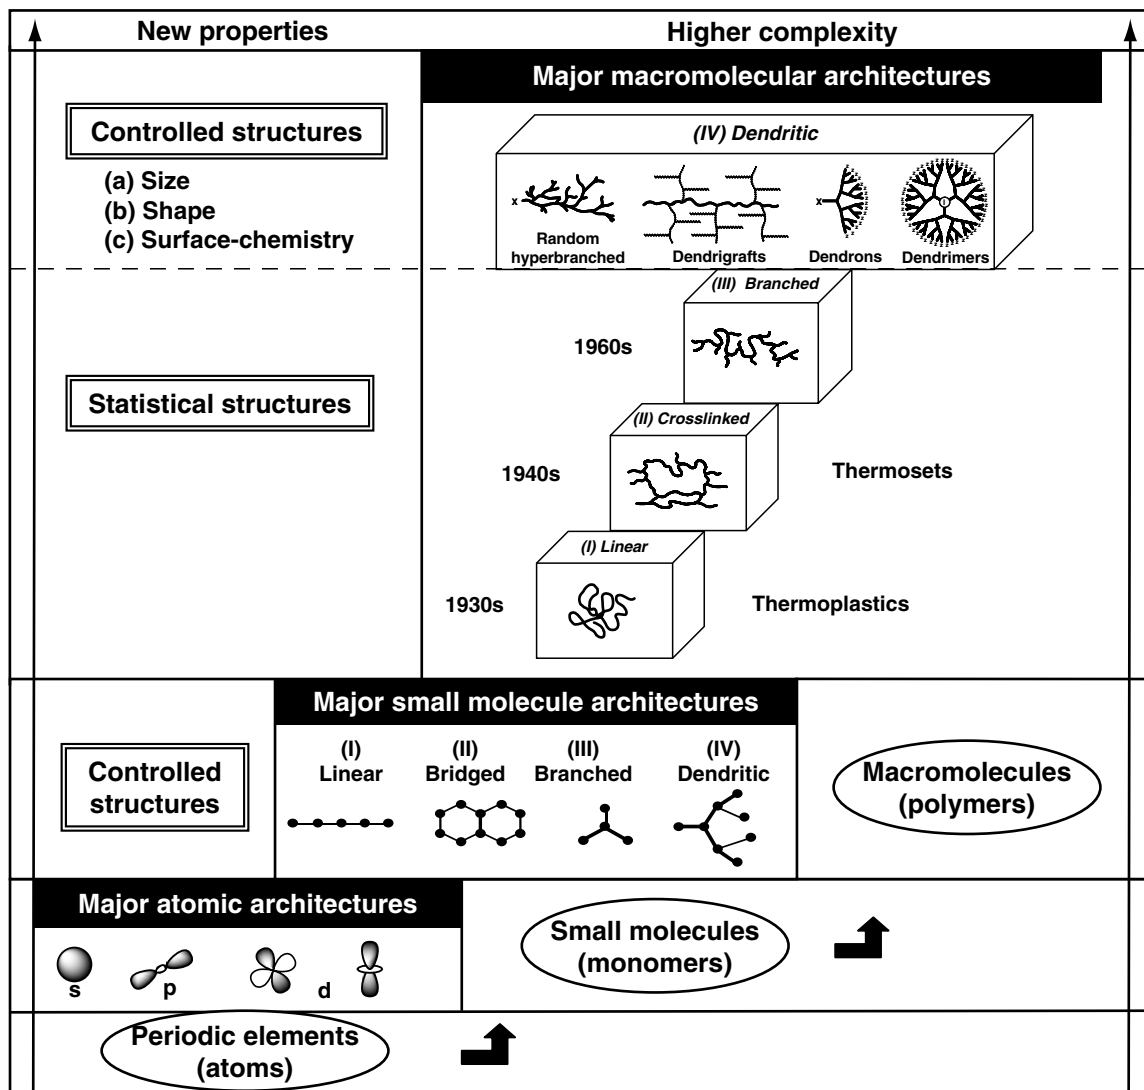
New properties

Higher complexity

Major macromolecular architectures

Controlled structures

(a) Size
(b) Shape
(c) Surface-chemistry

(IV) Dendritic

x

Random hyperbranched

Dendrigrafts

x

Dendrons

Dendrimers

(III) Branched

1960s

Statistical structures

(II) Crosslinked

1940s

Thermosets

(I) Linear

1930s

Thermoplastics

Major small molecule architectures

Controlled structures

(I) Linear

(II) Bridged

(III) Branched

(IV) Dendritic

Macromolecules (polymers)

Major atomic architectures

s

p

d

Small molecules (monomers)

Periodic elements (atoms)